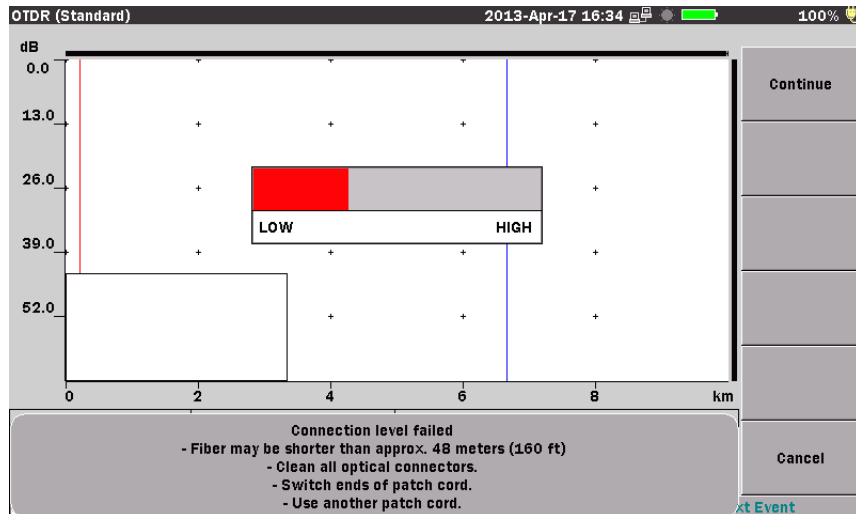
OTDR (Standard)

2013-Apr-17 16:34

100%

dB

0.0

13.0

26.0

39.0

52.0

LOW

HIGH

0

2

4

6

8

km

Continue

Cancel

Connection level failed
- Fiber may be shorter than approx. 48 meters (160 ft)
- Clean all optical connectors.
- Switch ends of patch cord.
- Use another patch cord.

xt Event